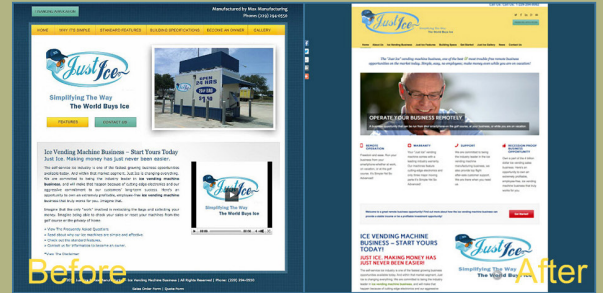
DOWNLOAD BROCHURE

Manufactured by Mas Manufacturing
Phone: (239) 284-9559

HOME | WHY IT'S SIMPLE | STANDARD FEATURES | BUILDING SPECIFICATIONS | BECOME AN OWNER | GALLERY

Just Ice

Simplifying The Way
The World Buys Ice

FEATURES | CONTACT US

OPEN 24 HRS
ICE

Ice Vending Machine Business – Start Yours Today
Just Ice. Making money has just never been easier.

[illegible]

Simplifying The Way
The World Buys Ice

Before

Just Ice

OPERATE YOUR BUSINESS REMOTELY

ICE VENDING MACHINE BUSINESS – START YOURS TODAY!

JUST ICE. MAKING MONEY HAS JUST NEVER BEEN EASIER!

Just Ice

Simplifying The Way
The World Buys Ice

After